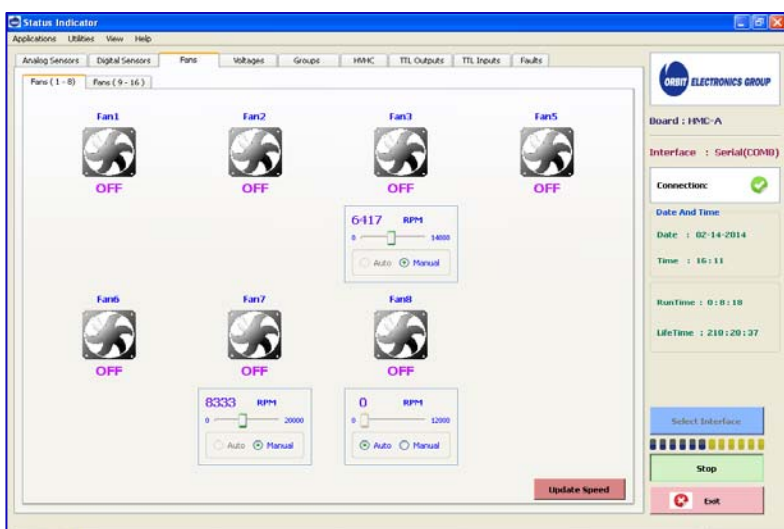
Status Indicator

Applications Utilities View Help

Analog Sensors | Digital Sensors | Fans | Voltages | Groups | HVHC | TTL Outputs | TTL Inputs | Faults

Fans ( 1 - 8 ) | Fans ( 9 - 16 )

Fan1
OFF

Fan2
OFF

Fan3
OFF
6417 RPM
0 14000
Auto Manual

Fan5
OFF

Fan6
OFF

Fan7
OFF
8333 RPM
0 20000
Auto Manual

Fan8
OFF
0 RPM
0 12000
Auto Manual

Update Speed

ORBIT ELECTRONICS GROUP

Board : HMC-A

Interface : Serial(COM8)

Connection:

Date And Time

Date : 02-14-2014

Time : 16:11

RunTime : 0:8:18

LifeTime : 210:20:37

Select Interface

Stop

Exit